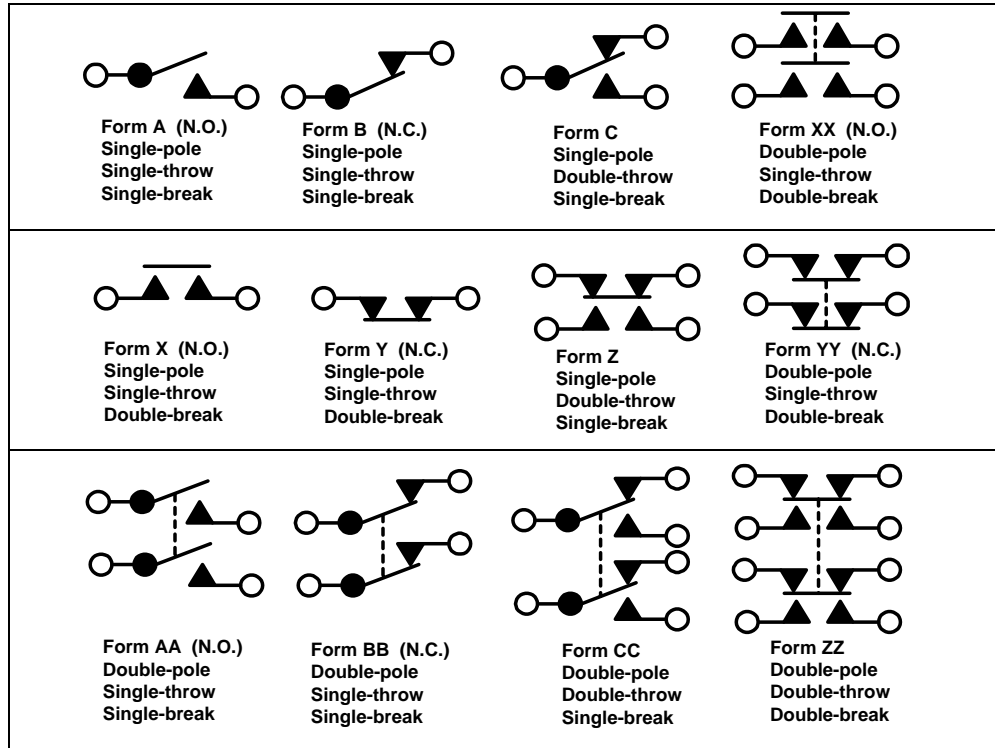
Form A (N.O.)
Single-pole
Single-throw
Single-break

Form B (N.C.)
Single-pole
Single-throw
Single-break

Form C
Single-pole
Double-throw
Single-break

Form XX (N.O.)
Double-pole
Single-throw
Double-break

Form X (N.O.)
Single-pole
Single-throw
Double-break

Form Y (N.C.)
Single-pole
Single-throw
Double-break

Form Z
Single-pole
Double-throw
Single-break

Form YY (N.C.)
Double-pole
Single-throw
Double-break

Form AA (N.O.)
Double-pole
Single-throw
Single-break

Form BB (N.C.)
Double-pole
Single-throw
Single-break

Form CC
Double-pole
Double-throw
Single-break

Form ZZ
Double-pole
Double-throw
Double-break